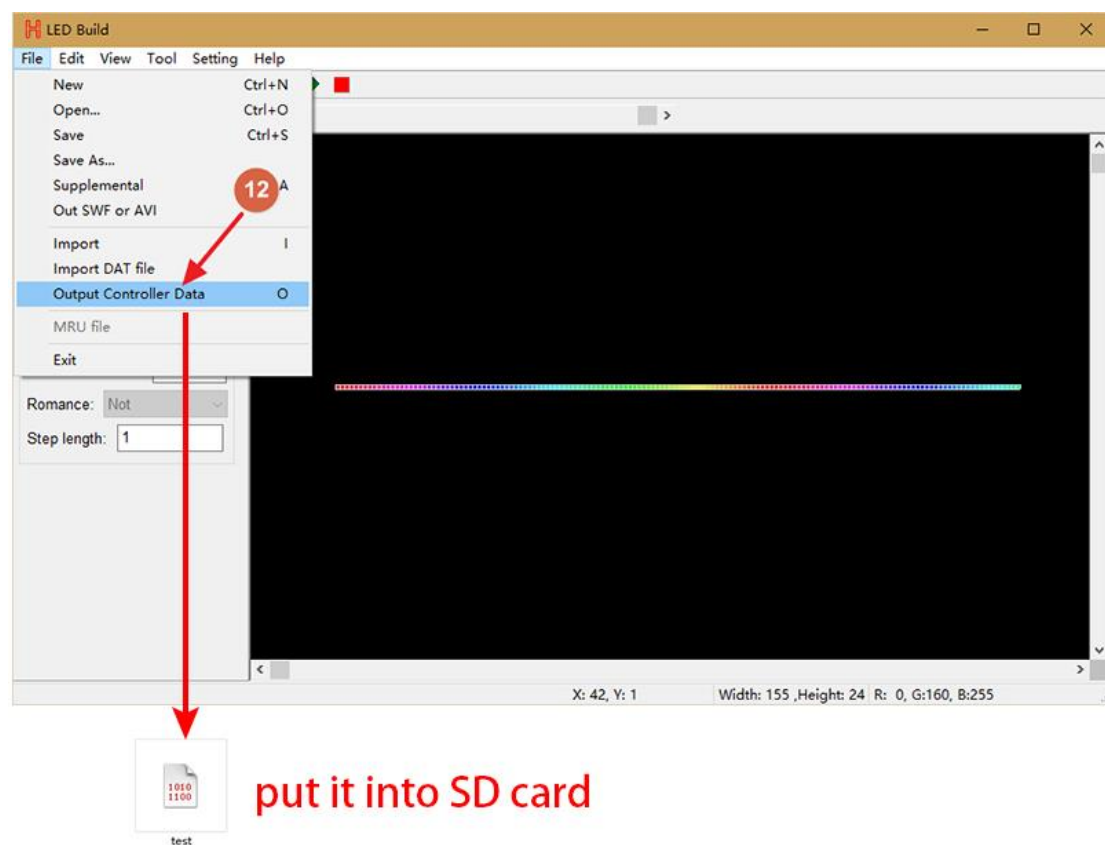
LED Build

File Edit View Tool Setting Help

New Ctrl+N
Open... Ctrl+O
Save Ctrl+S
Save As...
Supplemental A
Out SWF or AVI
Import I
Import DAT file
Output Controller Data O
MRU file
Exit

12

Romance: Not
Step length: 1

X: 42, Y: 1
Width: 155 ,Height: 24 R: 0, G:160, B:255

1010
1100
test

put it into SD card